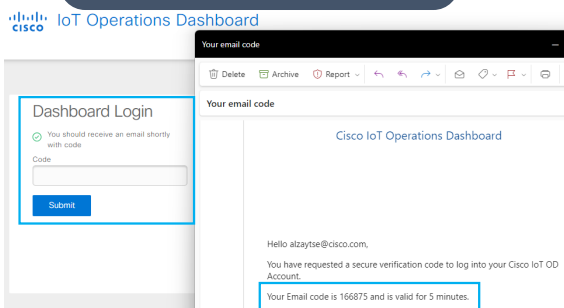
cisco IoT Operations Dashboard

Dashboard Login

You should receive an email shortly with code

Code

Submit

Your email code

Delete Archive Report

Your email code

Cisco IoT Operations Dashboard

Hello alzaytse@cisco.com,

You have requested a secure verification code to log into your Cisco IoT OD Account.

Your Email code is 166875 and is valid for 5 minutes.